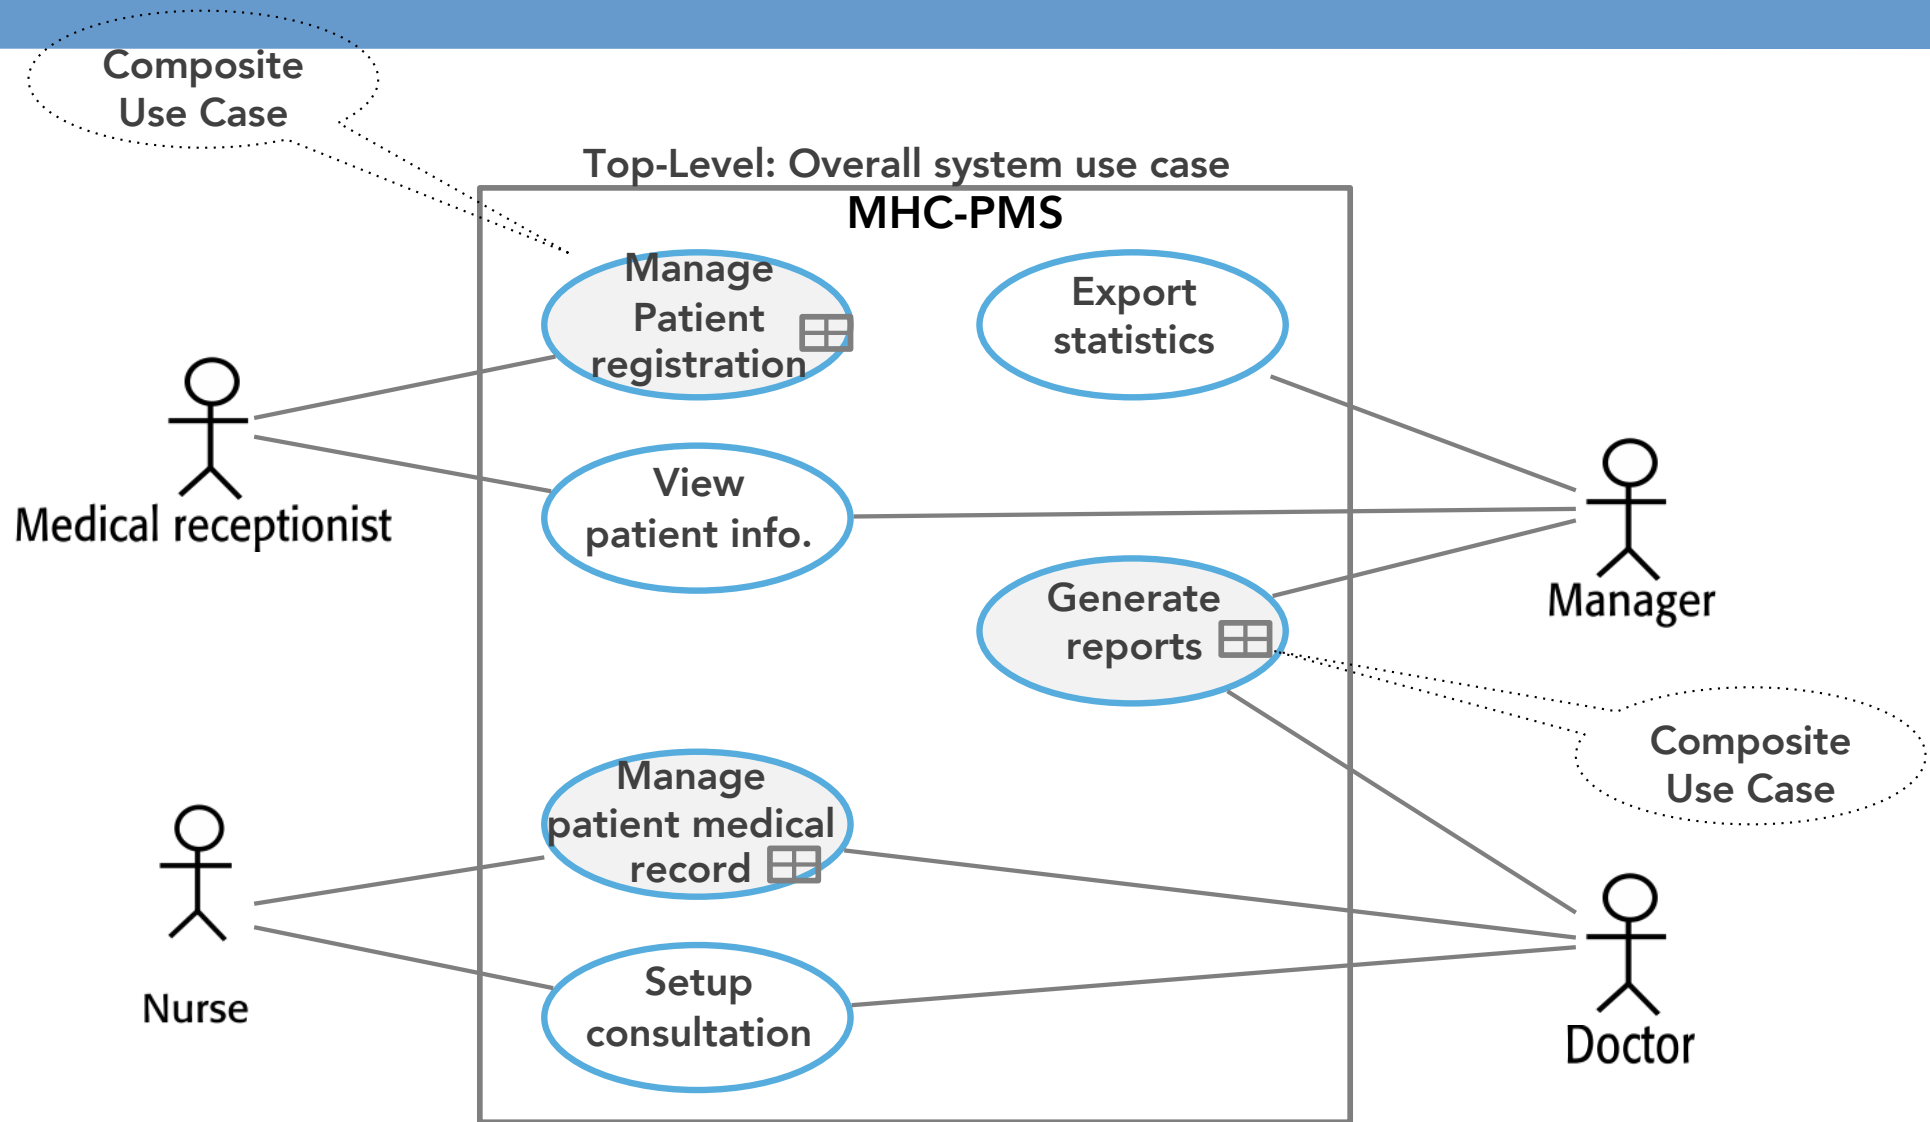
Composite Use Case

Top-Level: Overall system use case

MHC-PMS

Manage Patient registration

Export statistics

Medical receptionist

View patient info.

Manager

Generate reports

Composite Use Case

Manage patient medical record

Nurse

Setup consultation

Doctor